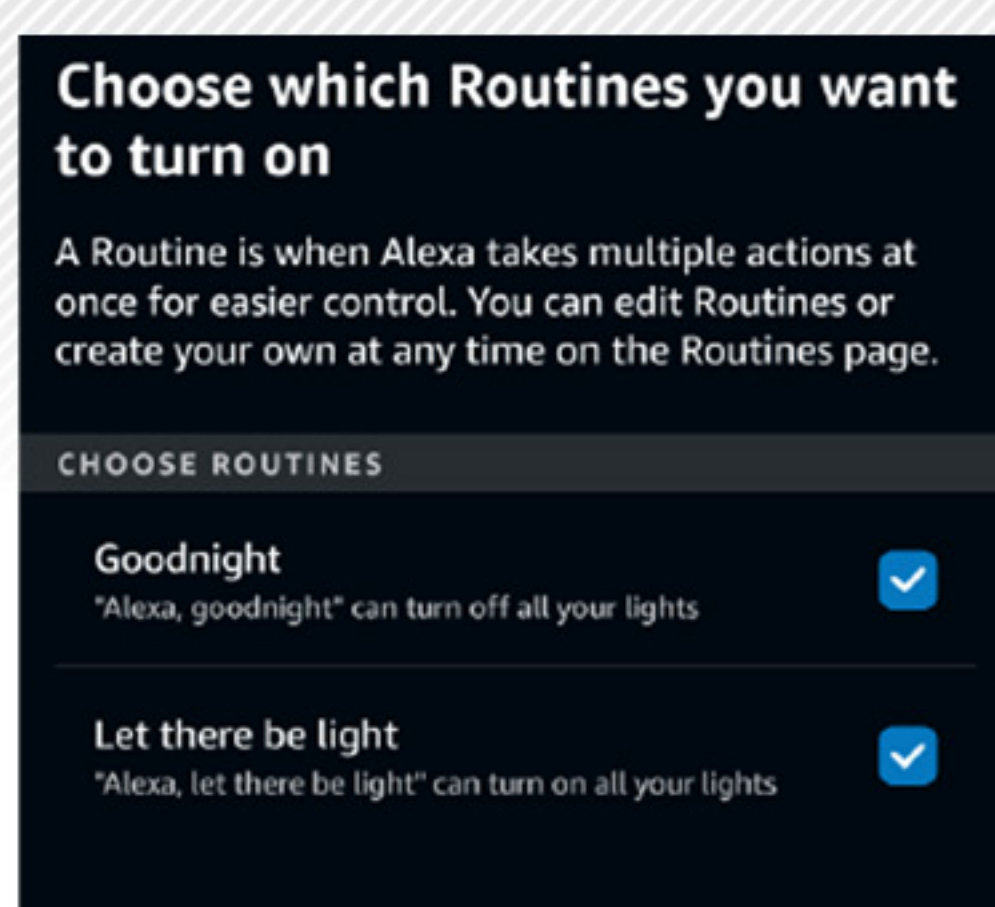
Choose which Routines you want to turn on

A Routine is when Alexa takes multiple actions at once for easier control. You can edit Routines or create your own at any time on the Routines page.

CHOOSE ROUTINES

Goodnight
"Alexa, goodnight" can turn off all your lights

Let there be light
"Alexa, let there be light" can turn on all your lights